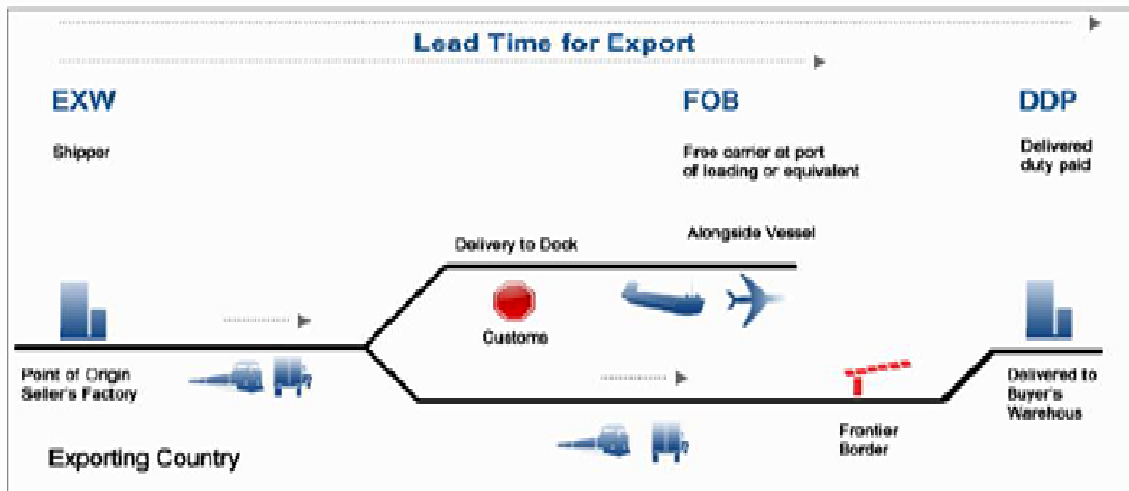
Lead Time for Export

EXW

Shipper

FOB

Free carrier at port of loading or equivalent

DDP

Delivered duty paid

Delivery to Dock

Alongside Vessel

Customs

Point of Origin Seller's Factory

Delivered to Buyer's Warehous

Frontier Border

Exporting Country